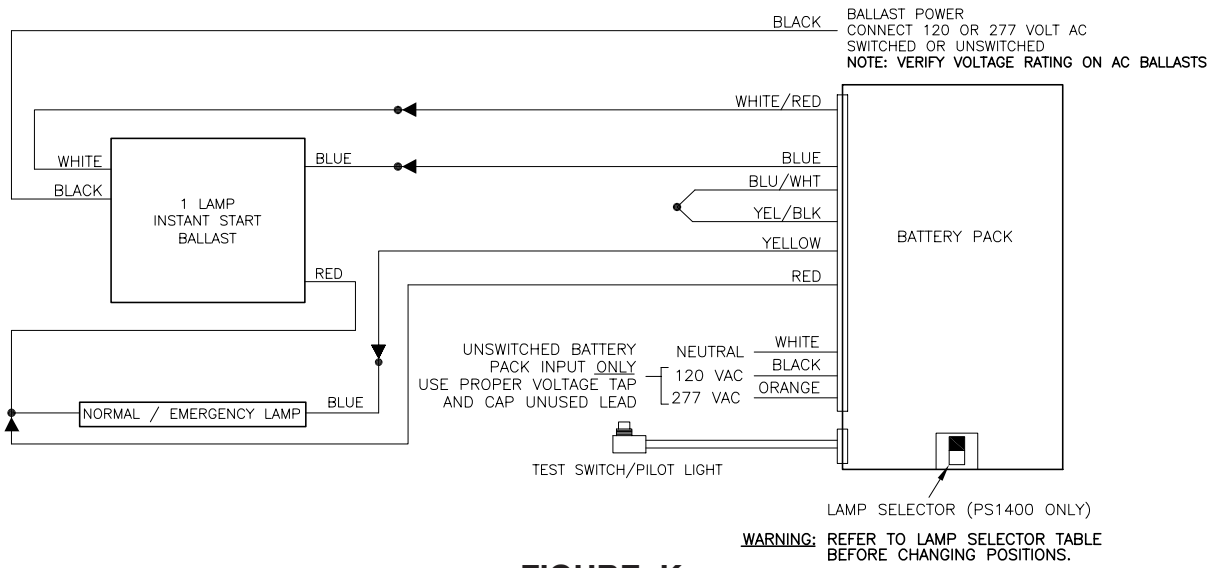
BLACK
BALLAST POWER
CONNECT 120 OR 277 VOLT AC
SWITCHED OR UNSWITCHED
NOTE: VERIFY VOLTAGE RATING ON AC BALLASTS

WHITE/RED
WHITE
BLACK
1 LAMP
INSTANT START
BALLAST
BLUE
BLUE
BLU/WHT
YEL/BLK
YELLOW
BATTERY PACK
RED
RED

UNSWITCHED BATTERY PACK INPUT ONLY
USE PROPER VOLTAGE TAP AND CAP UNUSED LEAD
NEUTRAL
WHITE
120 VAC
BLACK
277 VAC
ORANGE

NORMAL / EMERGENCY LAMP
BLUE

TEST SWITCH/PILOT LIGHT

LAMP SELECTOR (PS1400 ONLY)
WARNING: REFER TO LAMP SELECTOR TABLE BEFORE CHANGING POSITIONS.

FIGURE K